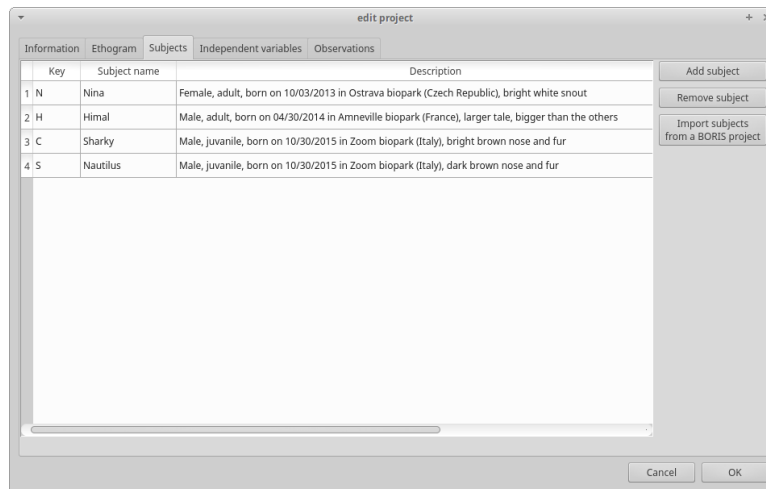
edit project

Information | Ethogram | Subjects | Independent variables | Observations

| | Key | Subject name | Description |
|---|---|---|---|
| 1 | N | Nina | Female, adult, born on 10/03/2013 in Ostrava biopark (Czech Republic), bright white snout |
| 2 | H | Himal | Male, adult, born on 04/30/2014 in Amneville biopark (France), larger tale, bigger than the others |
| 3 | C | Sharky | Male, juvanile, born on 10/30/2015 in Zoom biopark (Italy), bright brown nose and fur |
| 4 | S | Nautilus | Male, juvanile, born on 10/30/2015 in Zoom biopark (Italy), dark brown nose and fur |

Add subject
Remove subject
Import subjects from a BORIS project

Cancel
OK